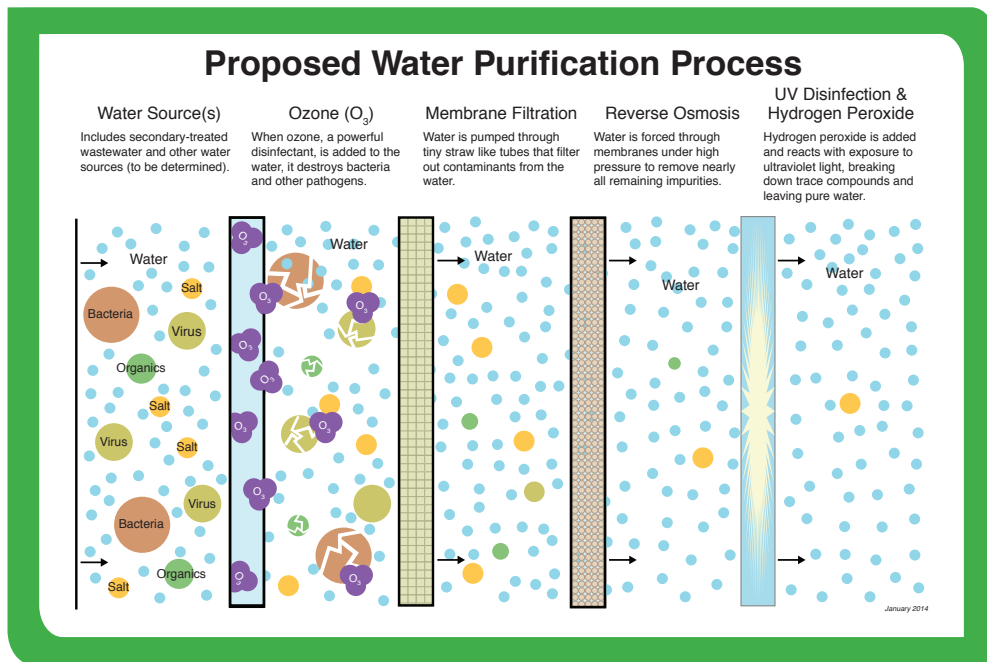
Proposed Water Purification Process

Water Source(s)
Includes secondary-treated wastewater and other water sources (to be determined).

Ozone ($O_3$)
When ozone, a powerful disinfectant, is added to the water, it destroys bacteria and other pathogens.

Membrane Filtration
Water is pumped through tiny straw like tubes that filter out contaminants from the water.

Reverse Osmosis
Water is forced through membranes under high pressure to remove nearly all remaining impurities.

UV Disinfection & Hydrogen Peroxide
Hydrogen peroxide is added and reacts with exposure to ultraviolet light, breaking down trace compounds and leaving pure water.

Water
Salt
Bacteria
Virus
Organics
Salt
Virus
Salt
Virus
Bacteria
Organics
Salt

$O_3$
$O_3$
$O_3$
$O_3$
$O_3$
$O_3$
$O_3$
$O_3$
$O_3$

Water

Water

Water

Water

January 2014